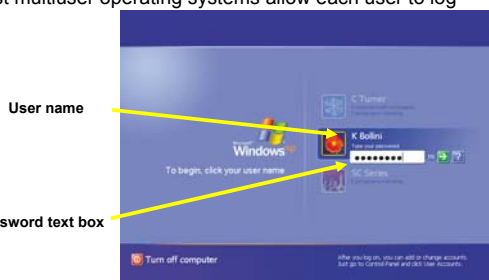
st multiuser operating systems allow each user to log

User name

sword text box

Microsoft Windows xp

To begin, click your user name

C Turner
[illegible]

K Bollini
Type your password
••••••••

SC Series
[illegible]

Turn off computer

After you log on, you can add or change accounts. Just go to Control Panel and click User Accounts.